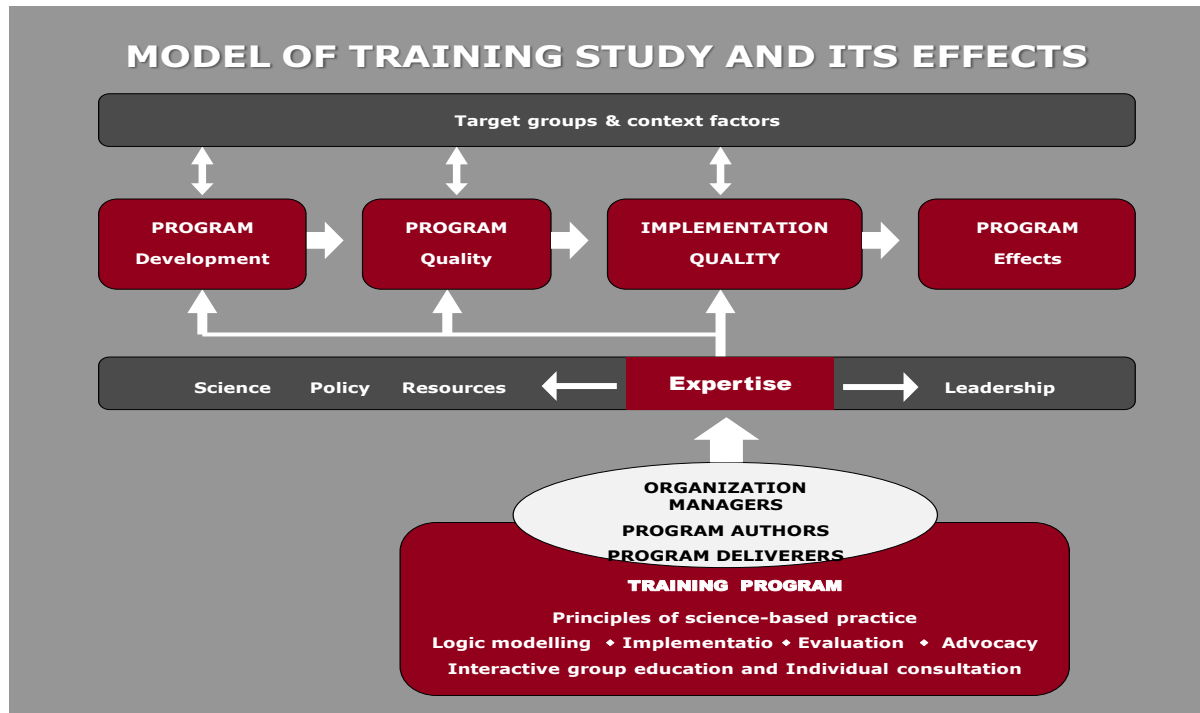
MODEL OF TRAINING STUDY AND ITS EFFECTS

Target groups & context factors

PROGRAM
Development

PROGRAM
Quality

IMPLEMENTATION
QUALITY

PROGRAM
Effects

Science Policy Resources

Expertise

Leadership

ORGANIZATION
MANAGERS
PROGRAM AUTHORS
PROGRAM DELIVERERS

TRAINING PROGRAM

Principles of science-based practice
Logic modelling • Implementatio • Evaluation • Advocacy
Interactive group education and Individual consultation